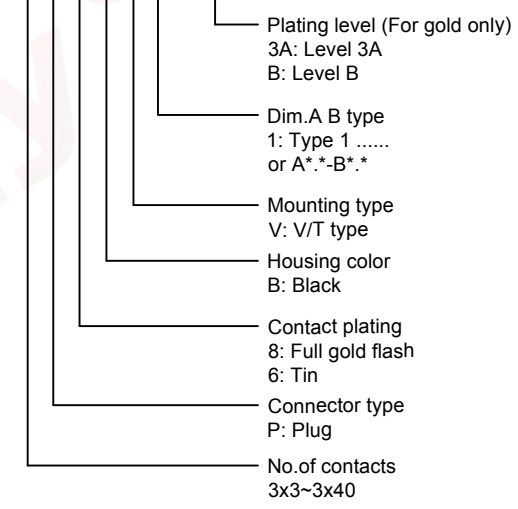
Plating level (For gold only)
3A: Level 3A
B: Level B

Dim.A B type
1: Type 1 ......
or A*.*-B*.*

Mounting type
V: V/T type

Housing color
B: Black

Contact plating
8: Full gold flash
6: Tin

Connector type
P: Plug

No.of contacts
3x3~3x40